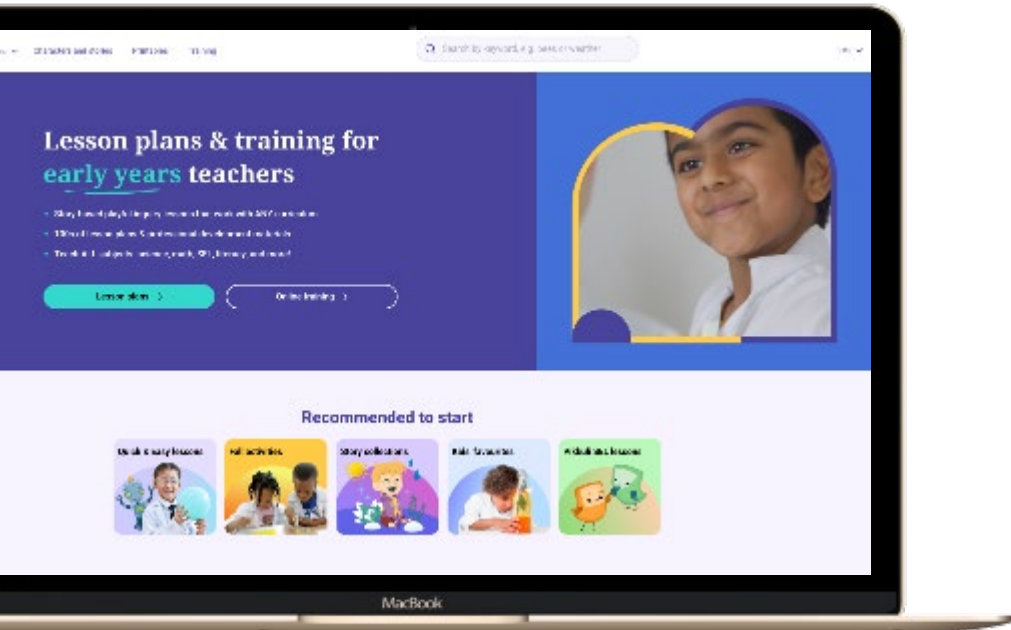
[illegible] Characters and stories Plan ideas Training

Search by keyword e.g. bees or weather

Lesson plans & training for early years teachers

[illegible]

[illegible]

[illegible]

Lesson plans >

Online training >

Recommended to start

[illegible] Fall activities Story collections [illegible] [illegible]

MacBook